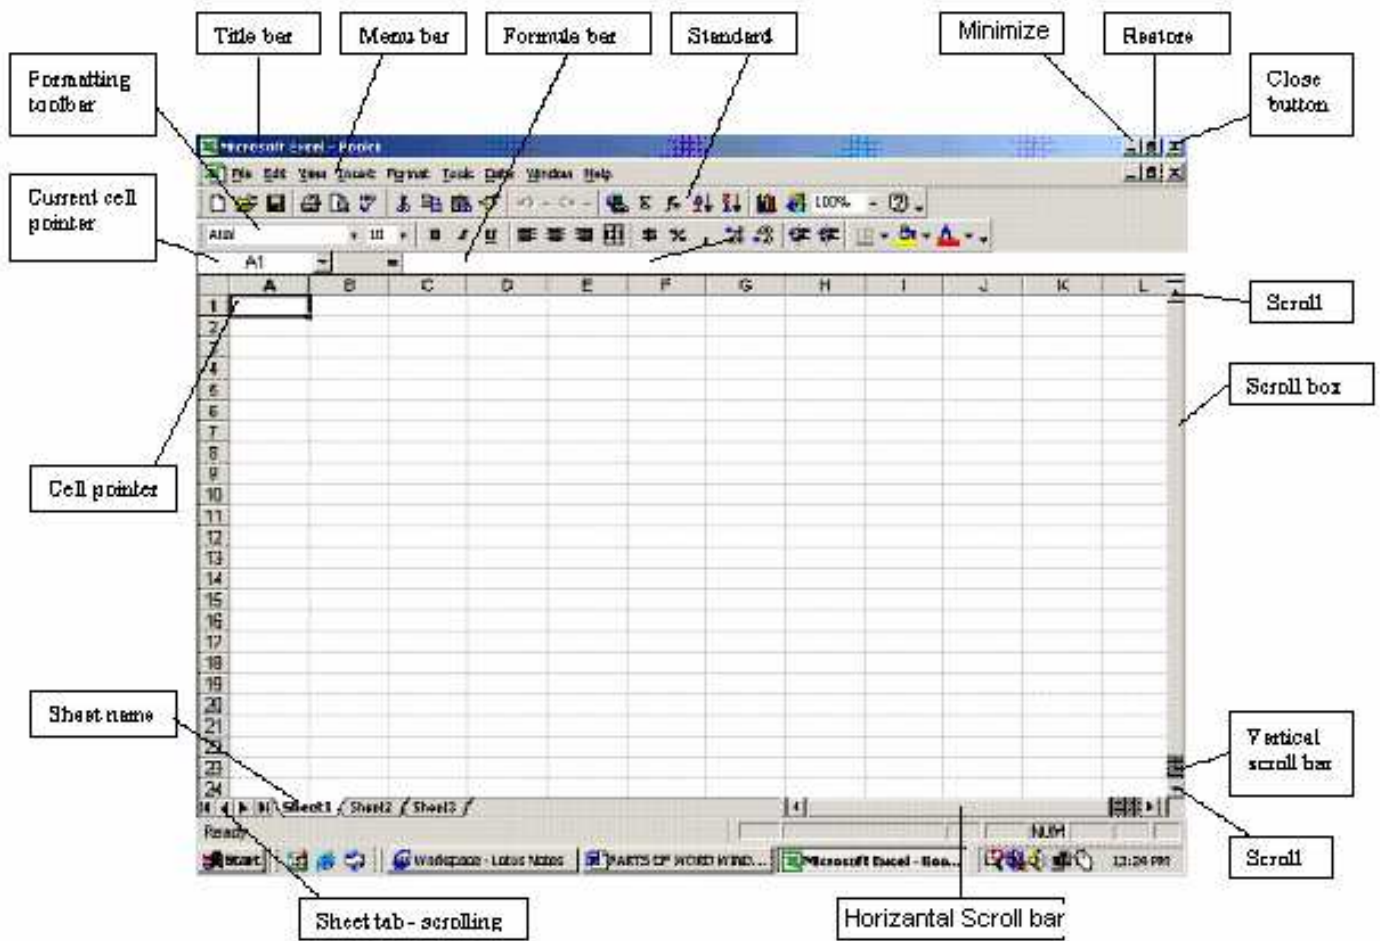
Title bar

Menu bar

Formula bar

Standard

Minimize

Restore

Formatting toolbar

Close button

Current cell pointer

Microsoft Excel - Book1

File Edit View Insert Format Tools Data Window Help

100%

Arial

10

A1

=

A B C D E F G H I J K L

1 2 3 4 5 6 7 8 9 10 11 12 13 14 15 16 17 18 19 20 21 22 23 24

Scroll

Scroll box

Cell pointer

Sheet name

Vertical scroll bar

Sheet1 Sheet2 Sheet3

Ready

NUM

Start

Workspace - Lotus Notes

PARTS OF WORD WIND...

Microsoft Excel - Boo...

12:24 PM

Scroll

Sheet tab - scrolling

Horizantal Scroll bar